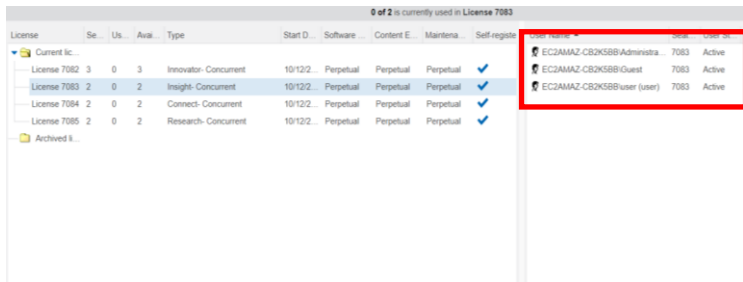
0 of 2 is currently used in License 7083

| License | Se... | Us... | Avai... | Type | Start D... | Software ... | Content E... | Maintena... | Self-registe |
|---|---|---|---|---|---|---|---|---|---|
| Current lic... | | | | | | | | | |
| License 7082 | 3 | 0 | 3 | Innovator- Concurrent | 10/12/2... | Perpetual | Perpetual | Perpetual | ✔ |
| License 7083 | 2 | 0 | 2 | Insight- Concurrent | 10/12/2... | Perpetual | Perpetual | Perpetual | ✔ |
| License 7084 | 2 | 0 | 2 | Connect- Concurrent | 10/12/2... | Perpetual | Perpetual | Perpetual | ✔ |
| License 7085 | 2 | 0 | 2 | Research- Concurrent | 10/12/2... | Perpetual | Perpetual | Perpetual | ✔ |
| Archived li... | | | | | | | | | |

| User Name | Seat... | User St... |
|---|---|---|
| EC2AMAZ-CB2K5BB\Administra... | 7083 | Active |
| EC2AMAZ-CB2K5BB\Guest | 7083 | Active |
| EC2AMAZ-CB2K5BB\user (user) | 7083 | Active |